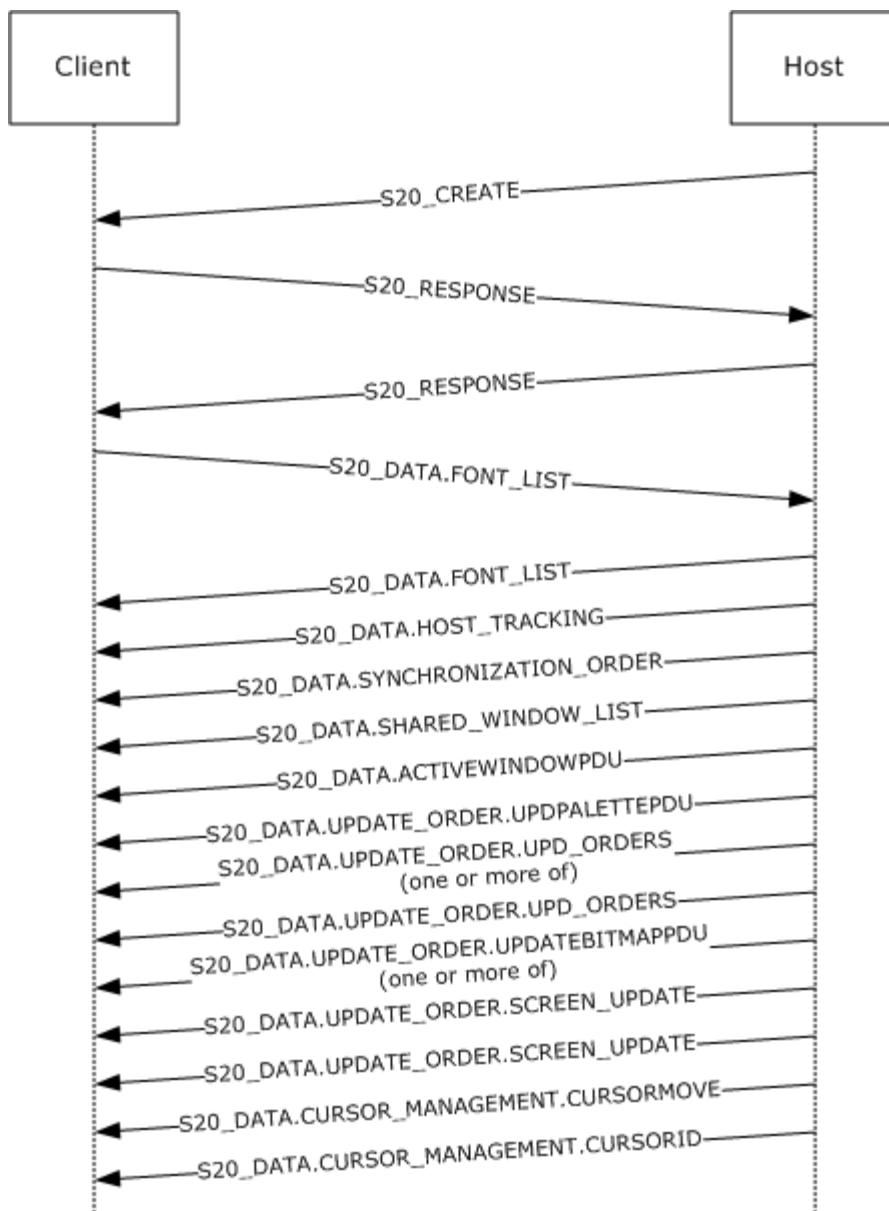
Client

Host

S20_CREATE

S20_RESPONSE

S20_RESPONSE

S20_DATA.FONT_LIST

S20_DATA.FONT_LIST

S20_DATA.HOST_TRACKING

S20_DATA.SYNCHRONIZATION_ORDER

S20_DATA.SHARED_WINDOW_LIST

S20_DATA.ACTIVEWINDOWPDU

S20_DATA.UPDATE_ORDER.UPDPALETTEPDU

S20_DATA.UPDATE_ORDER.UPD_ORDERS (one or more of)

S20_DATA.UPDATE_ORDER.UPD_ORDERS

S20_DATA.UPDATE_ORDER.UPDATEBITMAPPDU (one or more of)

S20_DATA.UPDATE_ORDER.SCREEN_UPDATE

S20_DATA.UPDATE_ORDER.SCREEN_UPDATE

S20_DATA.CURSOR_MANAGEMENT.CURSORMOVE

S20_DATA.CURSOR_MANAGEMENT.CURSORID